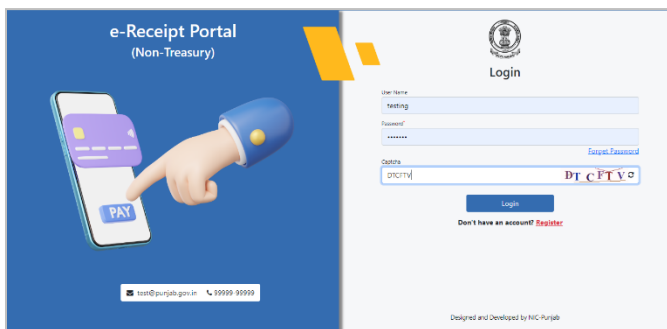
e-Receipt Portal
(Non-Treasury)

PAY

test@punjab.gov.in 99999 99999

Login

User Name
testing

Password*
•••••••

Forgot Password

Captcha
DTCFTV

DT CFTV

Login

Don't have an account? Register

Designed and Developed by NIC-Punjab